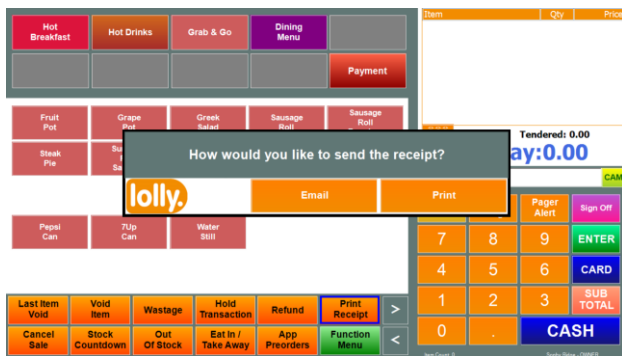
Hot Breakfast
Hot Drinks
Grab & Go
Dining Menu
Payment

Fruit Pot
Grape Pot
Greek Salad
Sausage Roll
Sausage Roll
Steak Pie
Su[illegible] Sa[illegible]
Pepsi Can
7Up Can
Water Still

How would you like to send the receipt?
lolly.
Email
Print

Item
Qty
Price
Tendered: 0.00
ay:0.00
CAN
Pager Alert
Sign Off
7
8
9
ENTER
4
5
6
CARD
1
2
3
SUB TOTAL
0
.
CASH

Last Item Void
Void Item
Wastage
Hold Transaction
Refund
Print Receipt
>
Cancel Sale
Stock Countdown
Out Of Stock
Eat In / Take Away
App Preorders
Function Menu
<